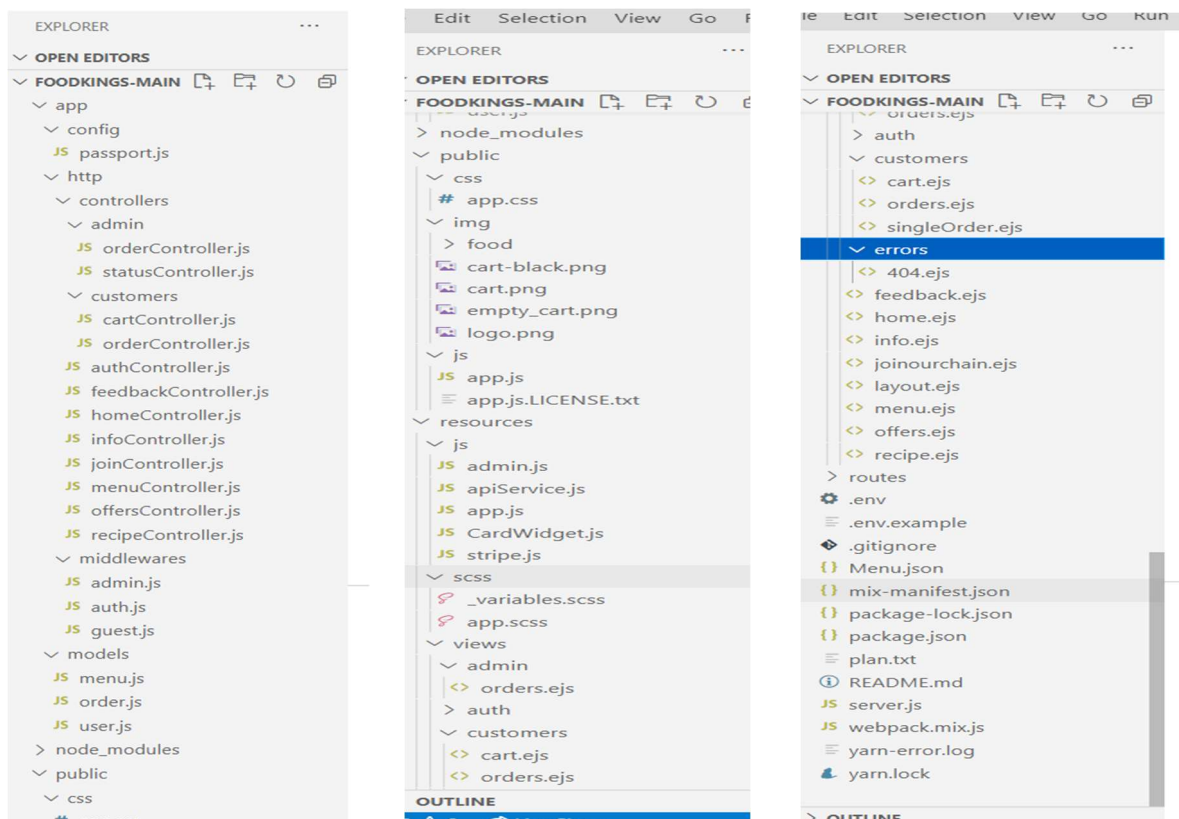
EXPLORER ···
OPEN EDITORS
FOODKINGS-MAIN
app
config
JS passport.js
http
controllers
admin
JS orderController.js
JS statusController.js
customers
JS cartController.js
JS orderController.js
JS authController.js
JS feedbackController.js
JS homeController.js
JS infoController.js
JS joinController.js
JS menuController.js
JS offersController.js
JS recipeController.js
middlewares
JS admin.js
JS auth.js
JS guest.js
models
JS menu.js
JS order.js
JS user.js
node_modules
public
css

Edit Selection View Go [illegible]
EXPLORER ···
OPEN EDITORS
FOODKINGS-MAIN
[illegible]
node_modules
public
css
# app.css
img
food
cart-black.png
cart.png
empty_cart.png
logo.png
js
JS app.js
app.js.LICENSE.txt
resources
js
JS admin.js
JS apiService.js
JS app.js
JS CardWidget.js
JS stripe.js
scss
_variables.scss
app.scss
views
admin
orders.ejs
auth
customers
cart.ejs
orders.ejs
OUTLINE

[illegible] Edit Selection View Go Run
EXPLORER ···
OPEN EDITORS
FOODKINGS-MAIN
orders.ejs
auth
customers
cart.ejs
orders.ejs
singleOrder.ejs
errors
404.ejs
feedback.ejs
home.ejs
info.ejs
joinourchain.ejs
layout.ejs
menu.ejs
offers.ejs
recipe.ejs
routes
.env
.env.example
.gitignore
Menu.json
mix-manifest.json
package-lock.json
package.json
plan.txt
README.md
JS server.js
JS webpack.mix.js
yarn-error.log
yarn.lock
OUTLINE